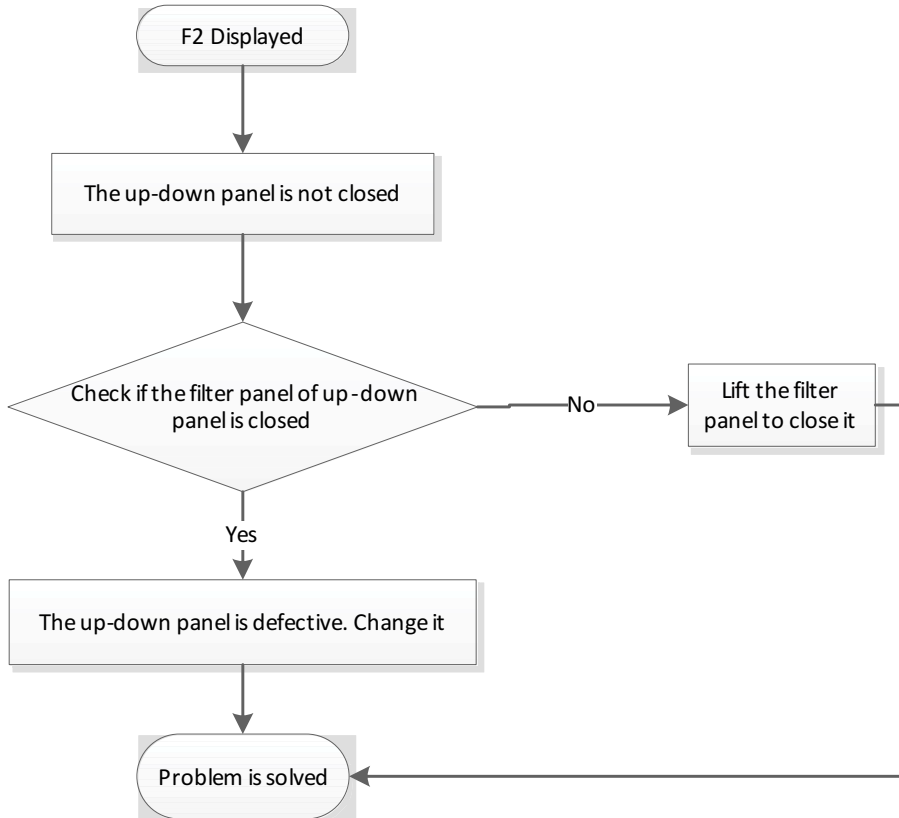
F2 Displayed

The up-down panel is not closed

Check if the filter panel of up-down panel is closed

No

Lift the filter panel to close it

Yes

The up-down panel is defective. Change it

Problem is solved